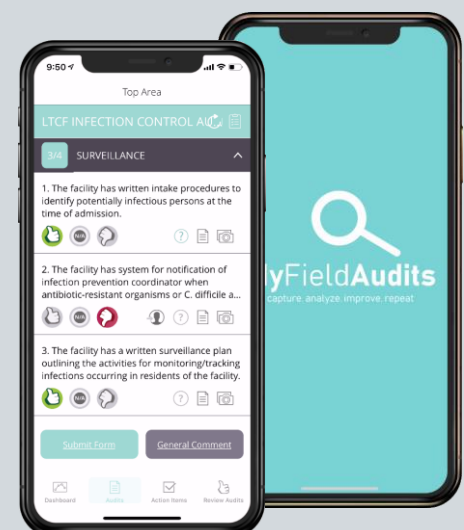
9:50

Top Area

LTCF INFECTION CONTROL AU

3/4 SURVEILLANCE

1. The facility has written intake procedures to identify potentially infectious persons at the time of admission.

N/A

2. The facility has system for notification of infection prevention coordinator when antibiotic-resistant organisms or C. difficile a...

N/A

3. The facility has a written surveillance plan outlining the activities for monitoring/tracking infections occurring in residents of the facility.

N/A

Submit Form

General Comment

Dashboard

Audits

Action Items

Review Audits

lyFieldAudits

capture. analyze. improve. repeat